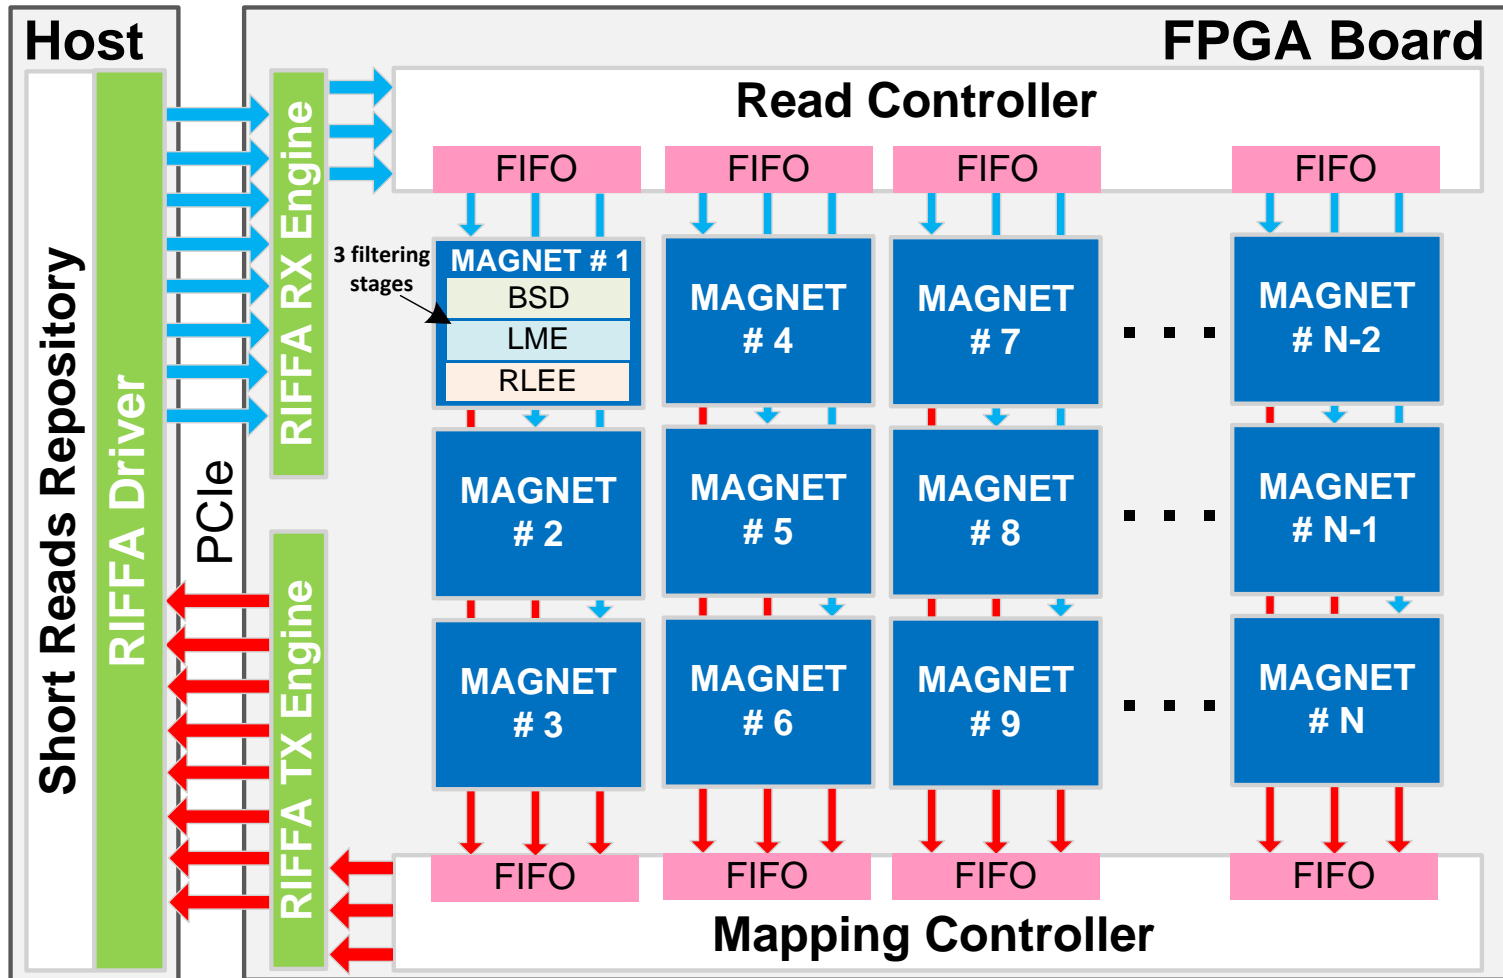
Host

Short Reads Repository

RIFFA Driver

PCIe

FPGA Board

RIFFA RX Engine

RIFFA TX Engine

Read Controller

FIFO FIFO FIFO FIFO

3 filtering stages

MAGNET # 1
BSD
LME
RLEE

MAGNET # 4

MAGNET # 7

MAGNET # N-2

MAGNET # 2

MAGNET # 5

MAGNET # 8

MAGNET # N-1

MAGNET # 3

MAGNET # 6

MAGNET # 9

MAGNET # N

FIFO FIFO FIFO FIFO

Mapping Controller